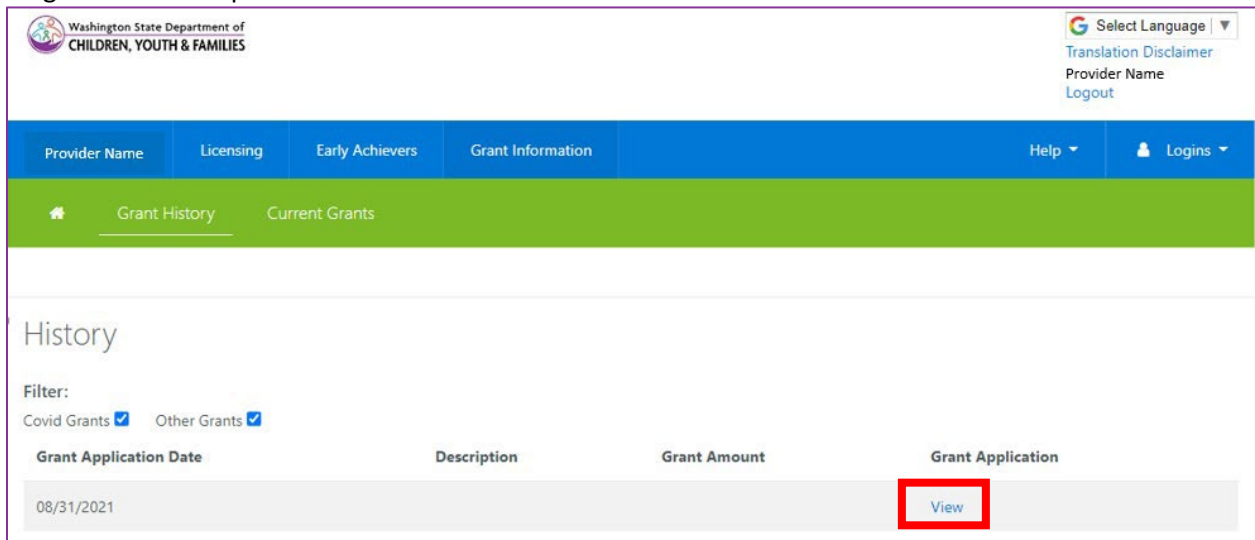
Washington State Department of
CHILDREN, YOUTH & FAMILIES

Select Language ▼
Translation Disclaimer
Provider Name
Logout

Provider Name Licensing Early Achievers Grant Information Help ▾ Logins ▾

Grant History Current Grants

History

Filter:
Covid Grants Other Grants

| Grant Application Date | Description | Grant Amount | Grant Application |
|---|---|---|---|
| 08/31/2021 | | | View |